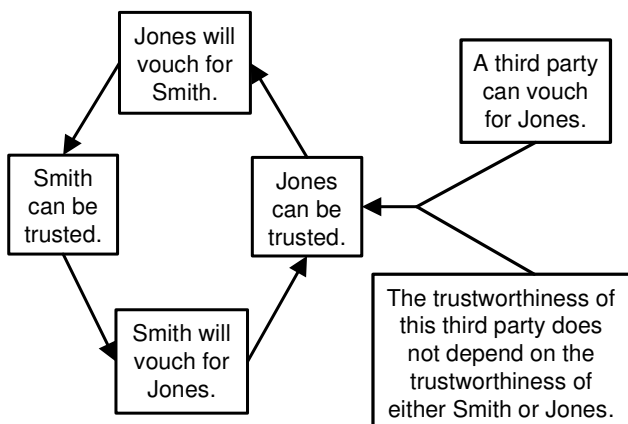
Jones will vouch for Smith.

Smith can be trusted.

Smith will vouch for Jones.

Jones can be trusted.

A third party can vouch for Jones.

The trustworthiness of this third party does not depend on the trustworthiness of either Smith or Jones.